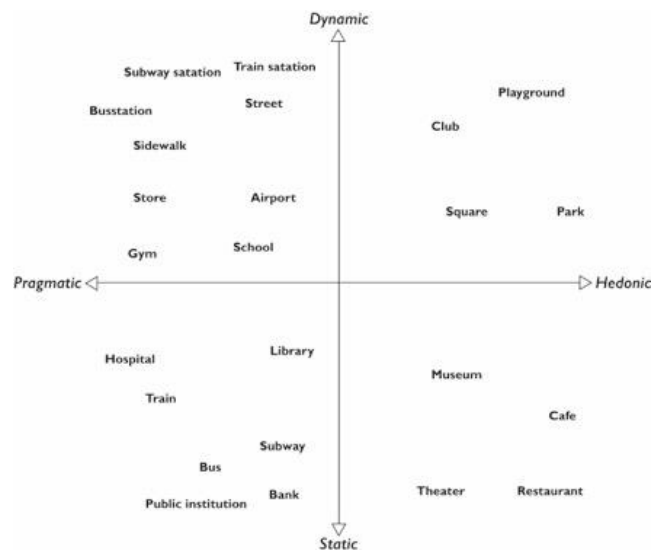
Dynamic

Subway satation
Train satation
Playground
Busstation
Street
Club
Sidewalk
Store
Airport
Square
Park
Gym
School

Pragmatic
Hedonic

Hospital
Library
Museum
Train
Cafe
Subway
Bus
Bank
Theater
Restaurant
Public institution

Static